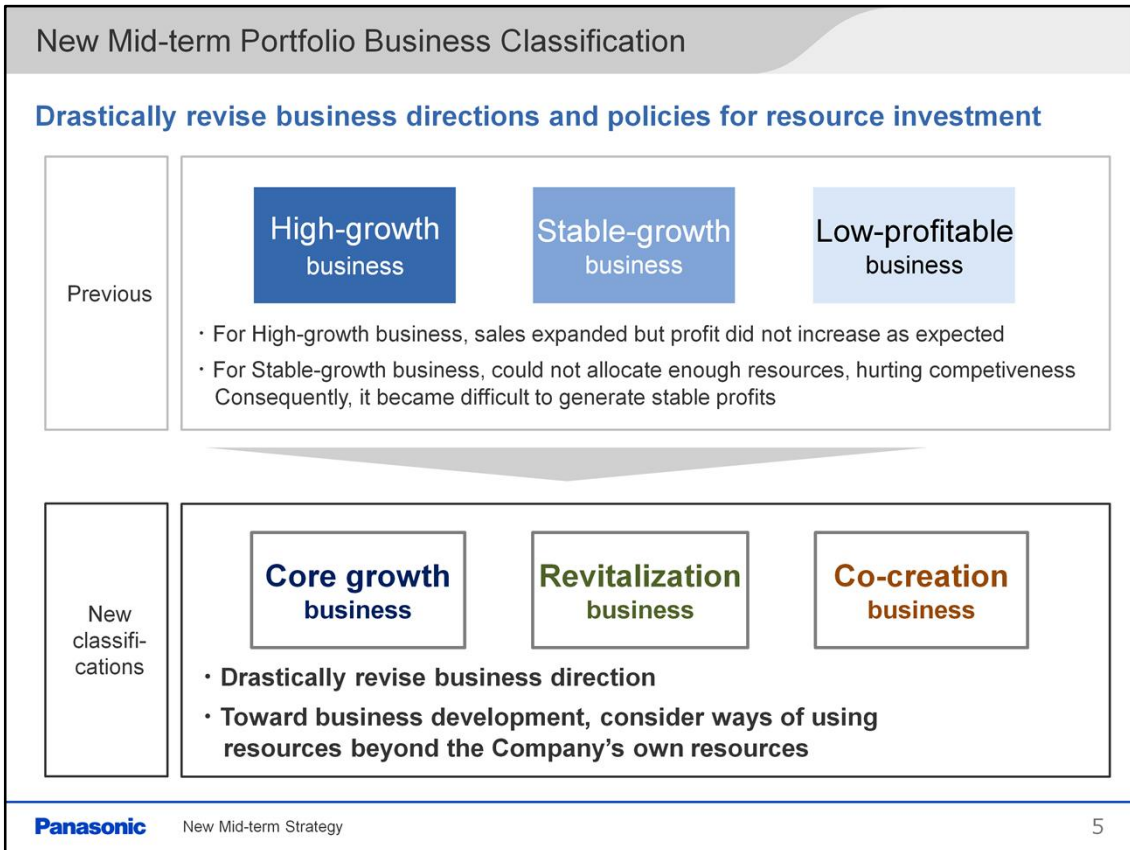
New Mid-term Portfolio Business Classification

Drastically revise business directions and policies for resource investment

Previous

High-growth business

Stable-growth business

Low-profitable business

・For High-growth business, sales expanded but profit did not increase as expected

・For Stable-growth business, could not allocate enough resources, hurting competiveness Consequently, it became difficult to generate stable profits

New classifications

Core growth business

Revitalization business

Co-creation business

・Drastically revise business direction

・Toward business development, consider ways of using resources beyond the Company's own resources

Panasonic

New Mid-term Strategy

5